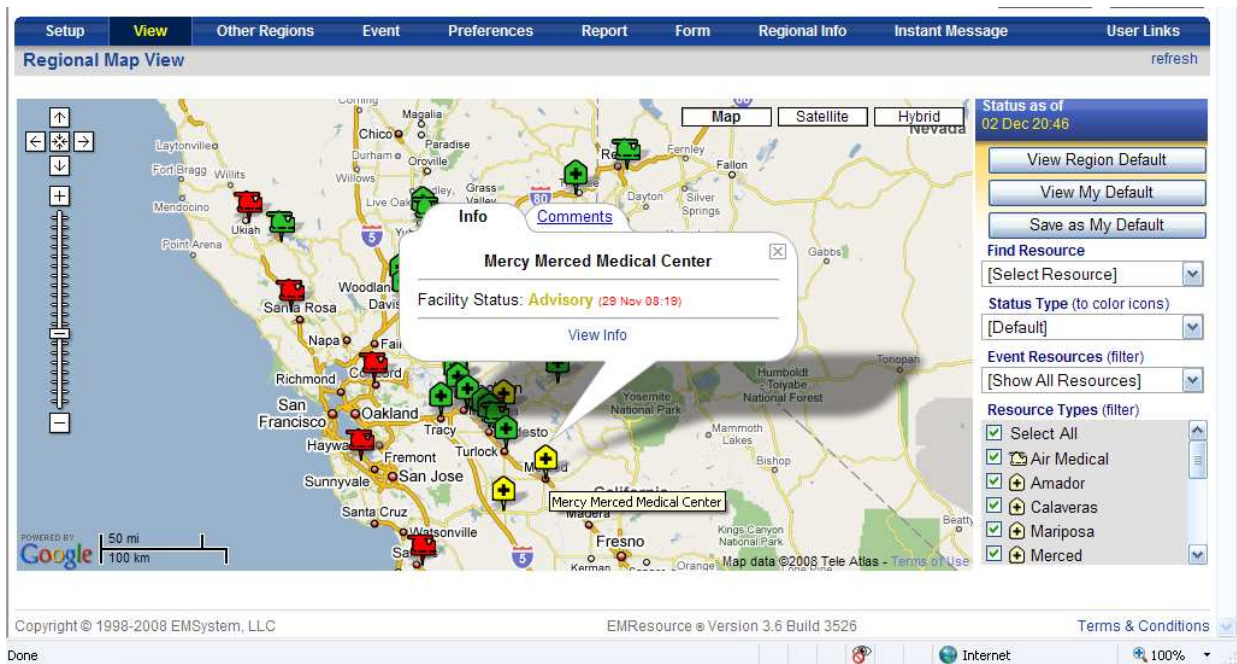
Setup View Other Regions Event Preferences Report Form Regional Info Instant Message User Links

Regional Map View

refresh

Map Satellite Hybrid

Status as of
02 Dec 20:46

View Region Default

View My Default

Save as My Default

Find Resource

[Select Resource]

Status Type (to color icons)

[Default]

Event Resources (filter)

[Show All Resources]

Resource Types (filter)

Select All

Air Medical

Amador

Calaveras

Mariposa

Merced

Info Comments

Mercy Merced Medical Center

Facility Status: Advisory (29 Nov 08:19)

View Info

Mercy Merced Medical Center

Chico Paradise Oroville Magalia Laytonville Fort Bragg Willits Mendocino Ukiah Point Arena Willows Durham Grass Valley Live Oak Woodland Davis Santa Rosa Napa Fai Concord Richmond San Francisco Oakland Hayward Fremont San Jose Sunnyvale Santa Cruz Watsonville Tracy Turlock Modesto Merced Madera Fresno Kerman Orange Reno Fernley Fallon Dayton Silver Springs Gabbs Nevada Tonopah Humboldt - Toiyabe National Forest Yosemite National Park Mammoth Lakes Bishop Kings Canyon National Park California Beatty

POWERED BY Google 50 mi 100 km

Map data ©2008 Tele Atlas - Terms of Use

Copyright © 1998-2008 EMSystem, LLC

EMResource ® Version 3.6 Build 3526

Terms & Conditions

Done

Internet

100%